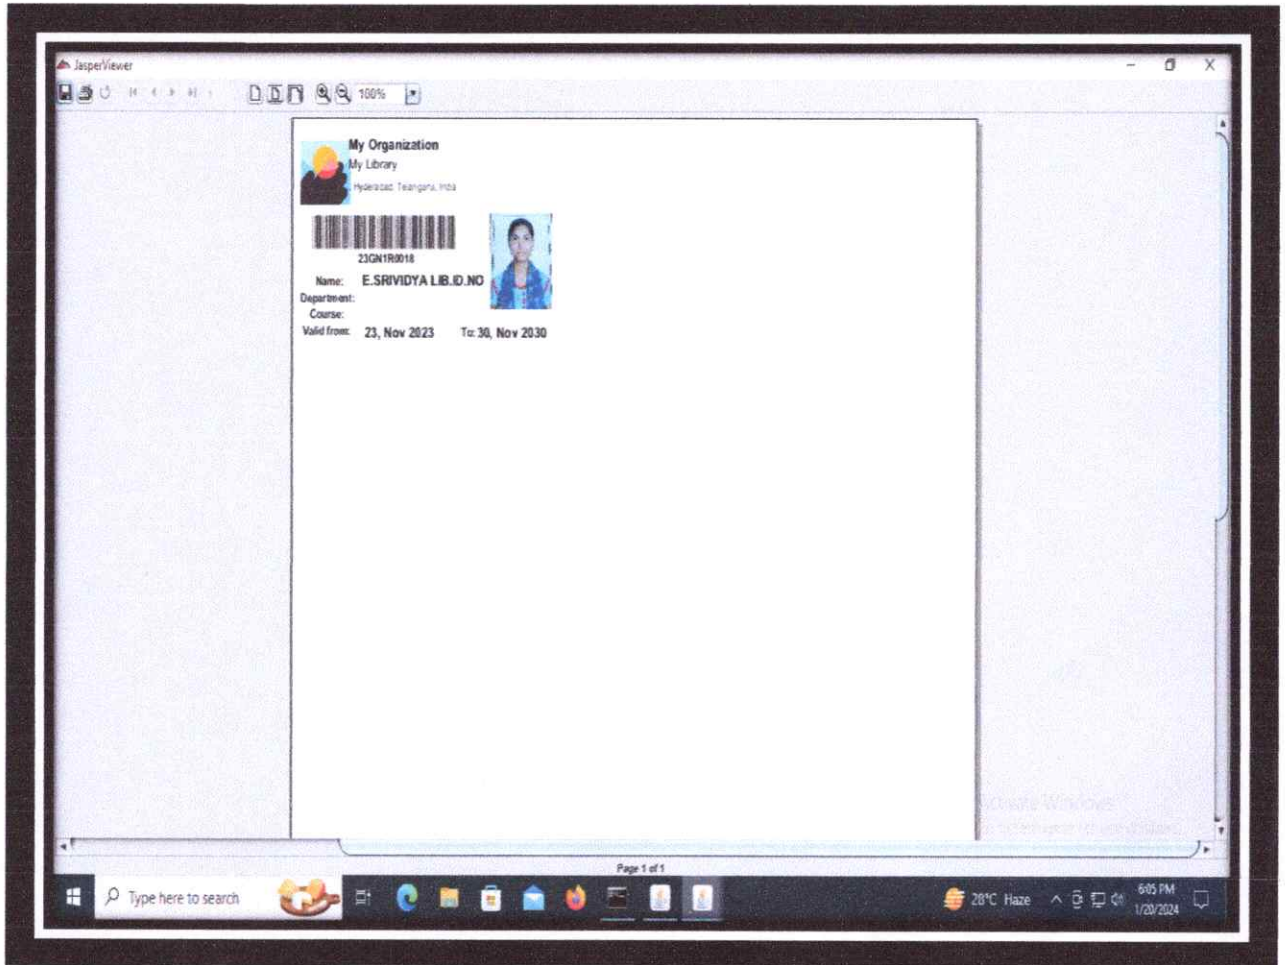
JasperViewer

100%

My Organization
My Library
Hyderabad, Telangana, India

23GN1R0018

Name: E.SRIVIDYA LIB.ID.NO
Department:
Course:
Valid from: 23, Nov 2023 To: 30, Nov 2030

Activate Windows
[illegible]

Page 1 of 1

Type here to search

28°C Haze

6:05 PM
1/20/2024